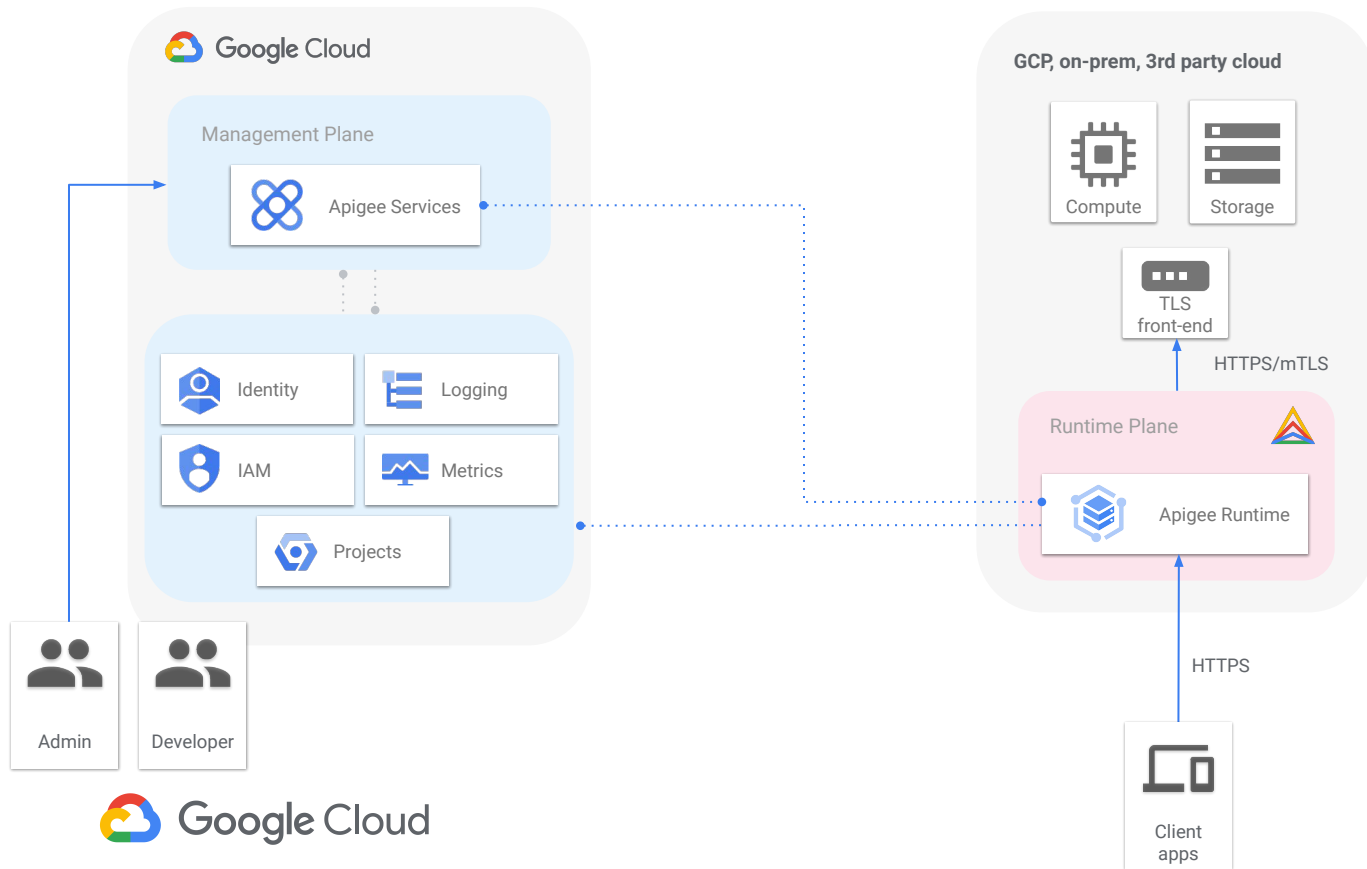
Google Cloud

Management Plane

Apigee Services

Identity

Logging

IAM

Metrics

Projects

Admin

Developer

Google Cloud

GCP, on-prem, 3rd party cloud

Compute

Storage

TLS
front-end

HTTPS/mTLS

Runtime Plane

Apigee Runtime

HTTPS

Client
apps